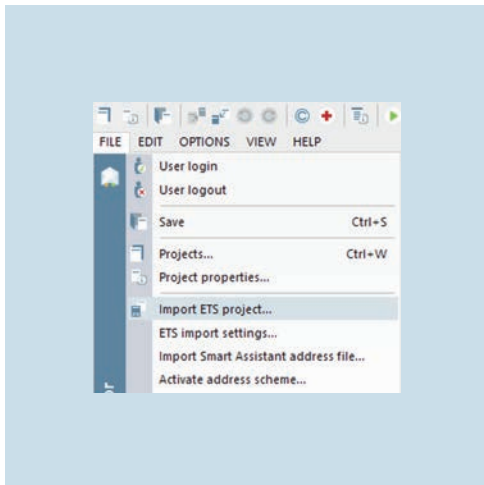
FILE EDIT OPTIONS VIEW HELP

User login
User logout
Save Ctrl+S
Projects... Ctrl+W
Project properties...
Import ETS project...
ETS import settings...
Import Smart Assistant address file...
Activate address scheme...